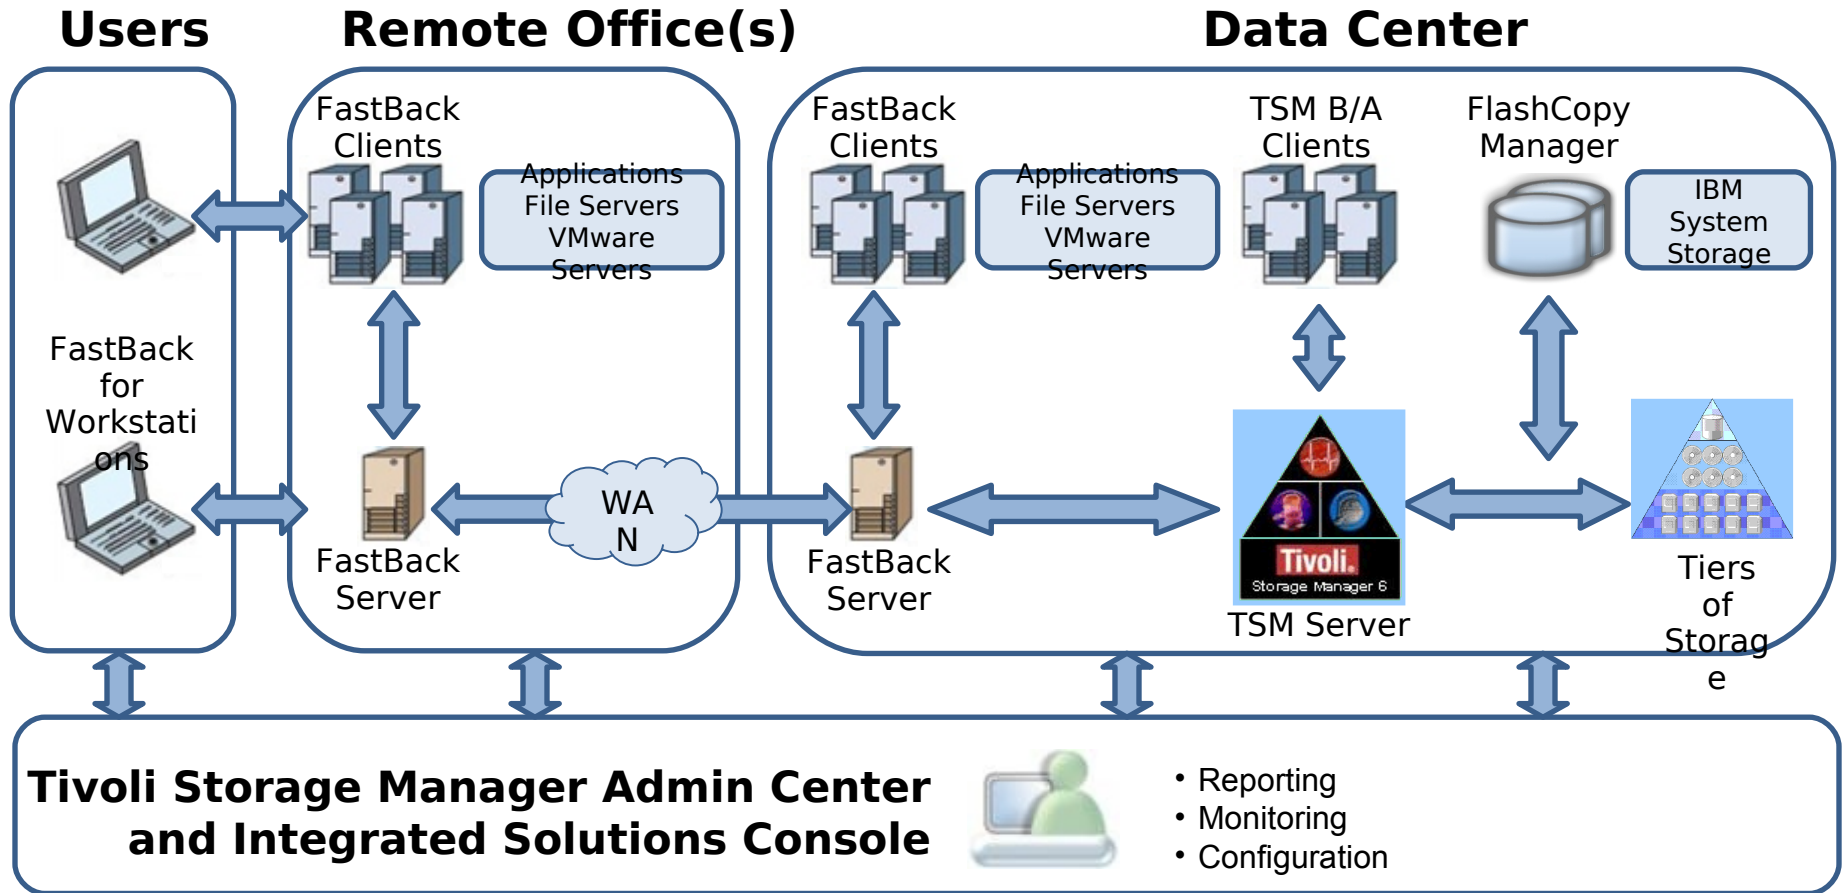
Users

Remote Office(s)

Data Center

FastBack Clients

Applications File Servers VMware Servers

FastBack Clients

Applications File Servers VMware Servers

TSM B/A Clients

FlashCopy Manager

IBM System Storage

FastBack for Workstati ons

WA N

FastBack Server

FastBack Server

Tivoli. Storage Manager 6

TSM Server

Tiers of Storag e

Tivoli Storage Manager Admin Center and Integrated Solutions Console

• Reporting
• Monitoring
• Configuration